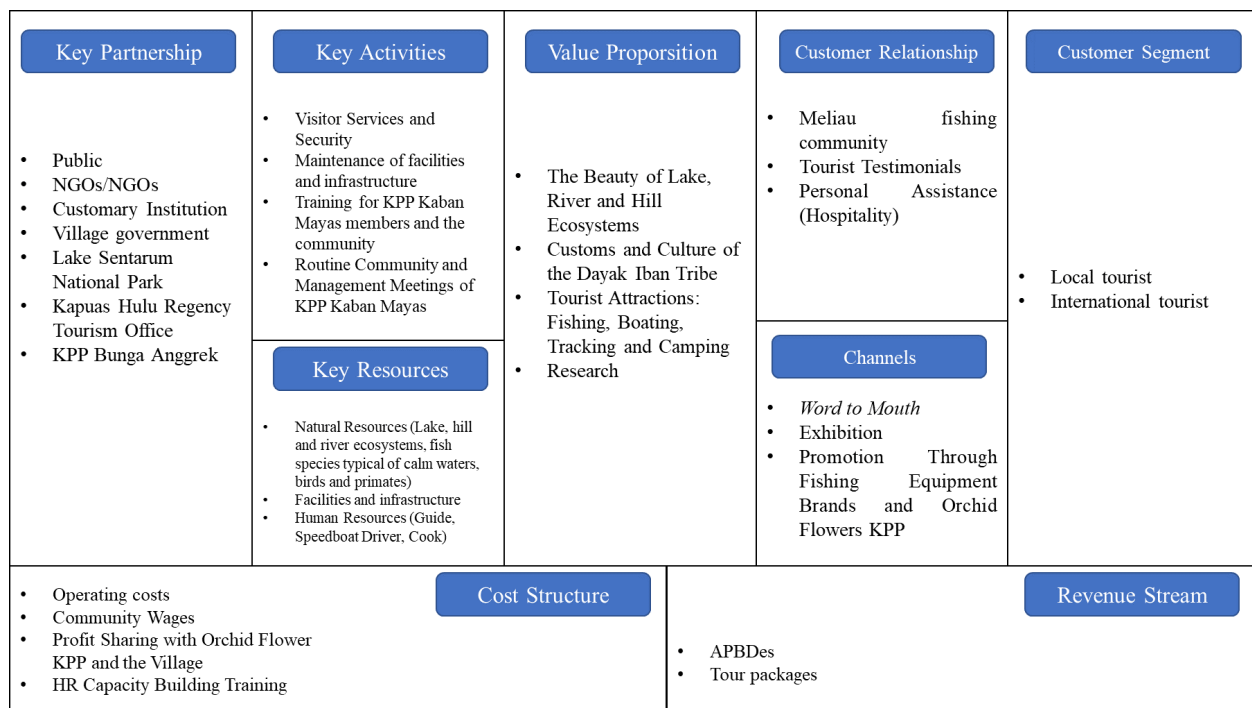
Key Partnership

- Public
- NGOs/NGOs
- Customary Institution
- Village government
- Lake Sentarum National Park
- Kapuas Hulu Regency Tourism Office
- KPP Bunga Anggrek

Key Activities

- Visitor Services and Security
- Maintenance of facilities and infrastructure
- Training for KPP Kaban Mayas members and the community
- Routine Community and Management Meetings of KPP Kaban Mayas

Key Resources

- Natural Resources (Lake, hill and river ecosystems, fish species typical of calm waters, birds and primates)
- Facilities and infrastructure
- Human Resources (Guide, Speedboat Driver, Cook)

Value Proporsition

- The Beauty of Lake, River and Hill Ecosystems
- Customs and Culture of the Dayak Iban Tribe
- Tourist Attractions: Fishing, Boating, Tracking and Camping
- Research

Customer Relationship

- Meliau fishing community
- Tourist Testimonials
- Personal Assistance (Hospitality)

Channels

- *Word to Mouth*
- Exhibition
- Promotion Through Fishing Equipment Brands and Orchid Flowers KPP

Customer Segment

- Local tourist
- International tourist

Cost Structure

- Operating costs
- Community Wages
- Profit Sharing with Orchid Flower KPP and the Village
- HR Capacity Building Training

Revenue Stream

- APBDes
- Tour packages